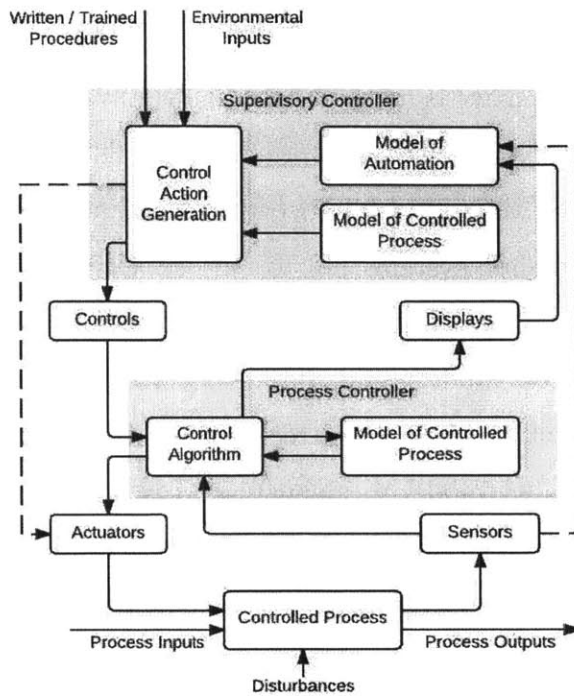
Written / Trained Procedures

Environmental Inputs

Supervisory Controller

Control Action Generation

Model of Automation

Model of Controlled Process

Controls

Displays

Process Controller

Control Algorithm

Model of Controlled Process

Actuators

Sensors

Controlled Process

Process Inputs

Process Outputs

Disturbances